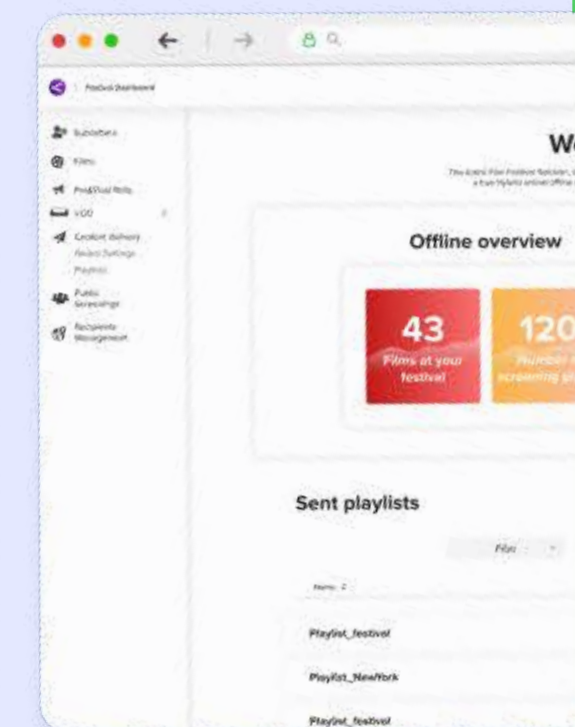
Festival Dashboard

Submitters
Films
Pre&Post Rolls
VOD
Content delivery
Award Settings
Playlists
Public Screenings
Recipients Management

We

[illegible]

Offline overview

43
Films at your festival

120
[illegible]

Sent playlists

Filter

Name

Playlist_festival

Playlist_NewYork

Playlist_festival